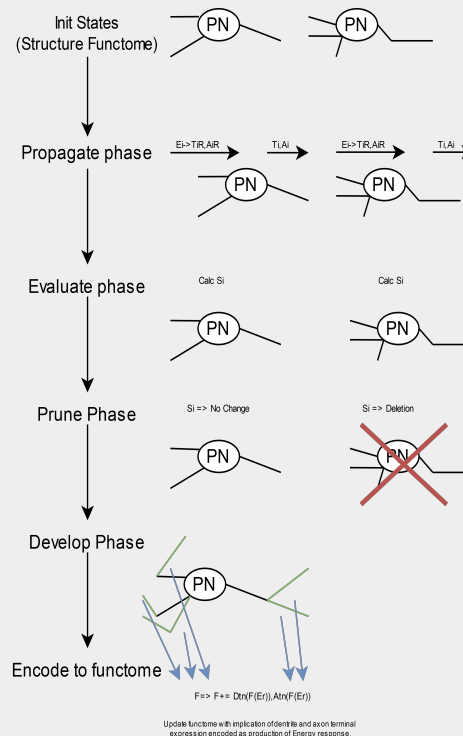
Init States
(Structure Functome)

PN

PN

Propagate phase

Ei->TiR,AiR

Ti,Ai

Ei->TiR,AiR

Ti,Ai

PN

PN

Evaluate phase

Calc Si

Calc Si

PN

PN

Prune Phase

Si => No Change

Si => Deletion

PN

PN

Develop Phase

PN

Encode to functome

F=> F+= Dtn(F(Er)),Atn(F(Er))

Update functome with implication of dentrite and axon terminal expression encoded as production of Energy response.